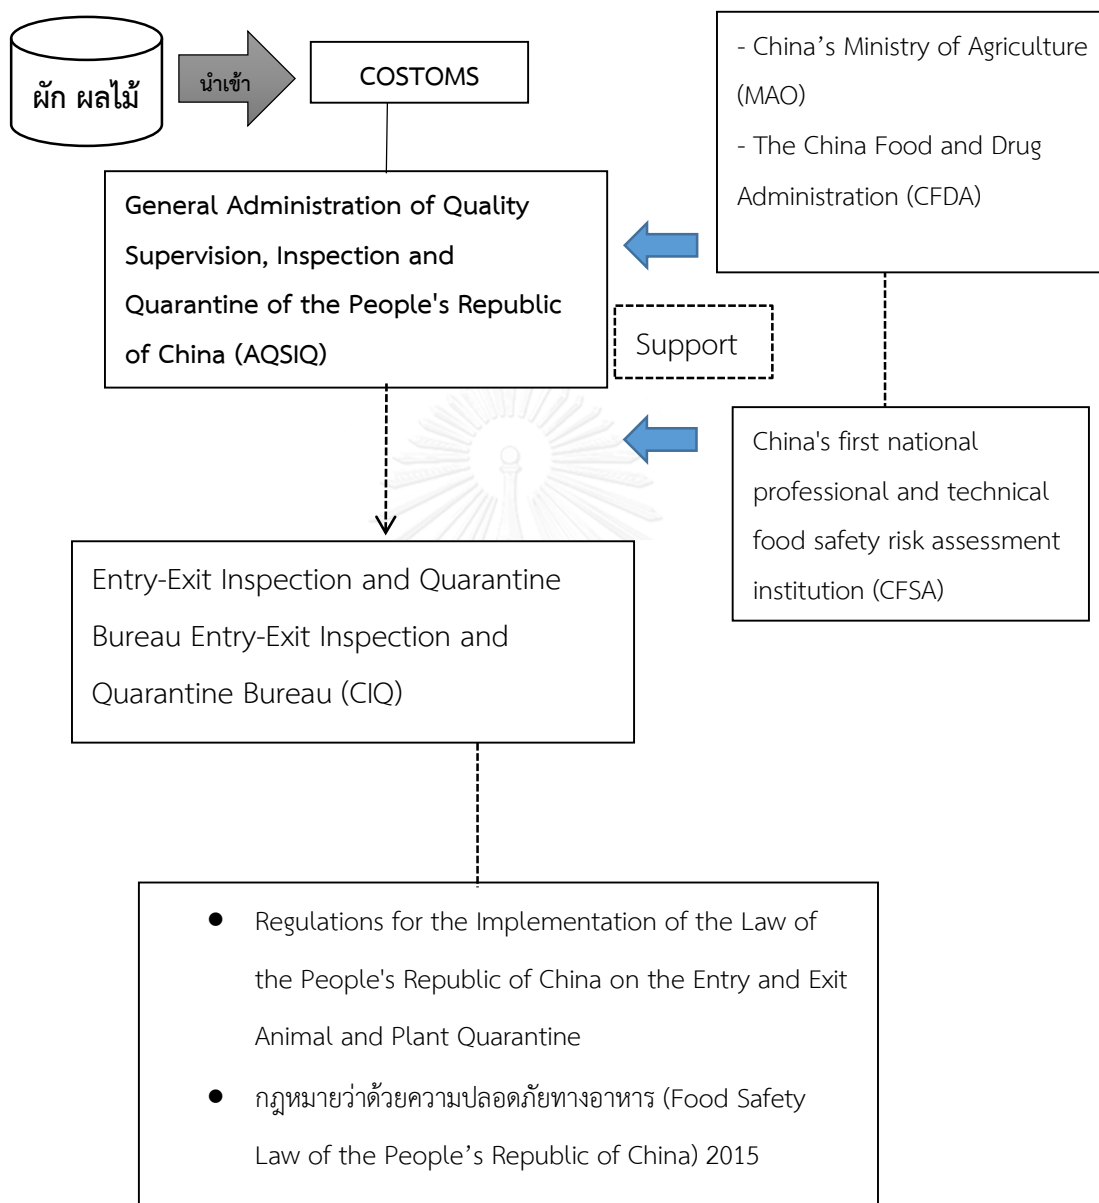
ผัก ผลไม้

นำเข้า

COSTOMS

- China’s Ministry of Agriculture (MAO)
- The China Food and Drug Administration (CFDA)

General Administration of Quality Supervision, Inspection and Quarantine of the People's Republic of China (AQSIQ)

Support

China's first national professional and technical food safety risk assessment institution (CFSA)

Entry-Exit Inspection and Quarantine Bureau Entry-Exit Inspection and Quarantine Bureau (CIQ)

- Regulations for the Implementation of the Law of the People's Republic of China on the Entry and Exit Animal and Plant Quarantine
- กฎหมายว่าด้วยความปลอดภัยทางอาหาร (Food Safety Law of the People’s Republic of China) 2015